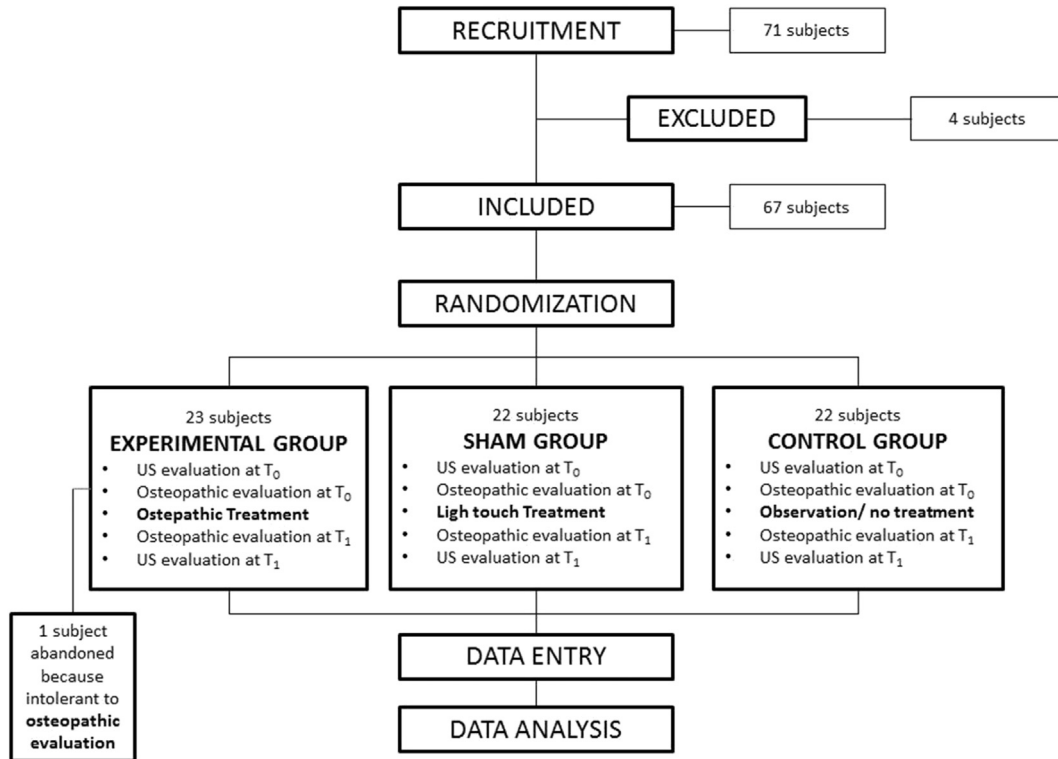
RECRUITMENT

71 subjects

EXCLUDED

4 subjects

INCLUDED

67 subjects

RANDOMIZATION

23 subjects
**EXPERIMENTAL GROUP**
- US evaluation at $T_0$
- Osteopathic evaluation at $T_0$
- **Ostepathic Treatment**
- Osteopathic evaluation at $T_1$
- US evaluation at $T_1$

22 subjects
**SHAM GROUP**
- US evaluation at $T_0$
- Osteopathic evaluation at $T_0$
- **Ligh touch Treatment**
- Osteopathic evaluation at $T_1$
- US evaluation at $T_1$

22 subjects
**CONTROL GROUP**
- US evaluation at $T_0$
- Osteopathic evaluation at $T_0$
- **Observation/ no treatment**
- Osteopathic evaluation at $T_1$
- US evaluation at $T_1$

1 subject abandoned because intolerant to **osteopathic evaluation**

DATA ENTRY

DATA ANALYSIS